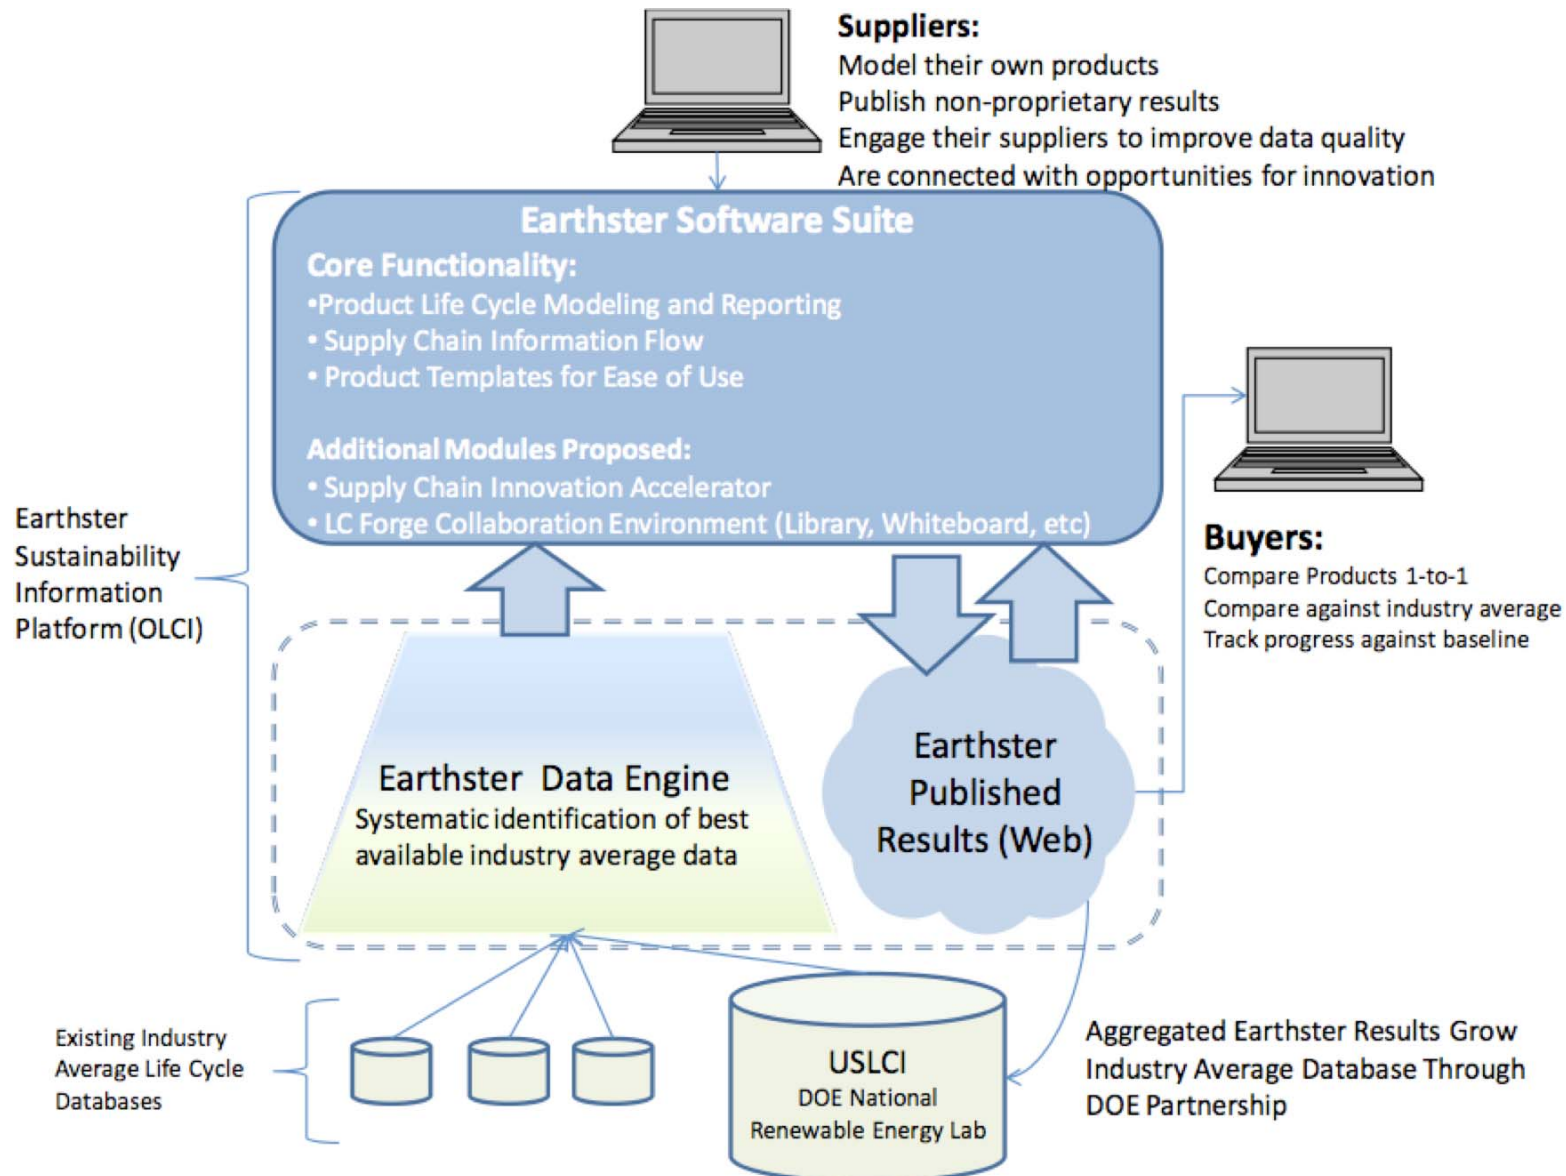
Suppliers:
Model their own products
Publish non-proprietary results
Engage their suppliers to improve data quality
Are connected with opportunities for innovation

Earthster Software Suite
Core Functionality:
•Product Life Cycle Modeling and Reporting
• Supply Chain Information Flow
• Product Templates for Ease of Use

Additional Modules Proposed:
• Supply Chain Innovation Accelerator
• LC Forge Collaboration Environment (Library, Whiteboard, etc)

Earthster Sustainability Information Platform (OLCI)

Buyers:
Compare Products 1-to-1
Compare against industry average
Track progress against baseline

Earthster Data Engine
Systematic identification of best available industry average data

Earthster Published Results (Web)

Existing Industry Average Life Cycle Databases

USLCI
DOE National Renewable Energy Lab

Aggregated Earthster Results Grow Industry Average Database Through DOE Partnership